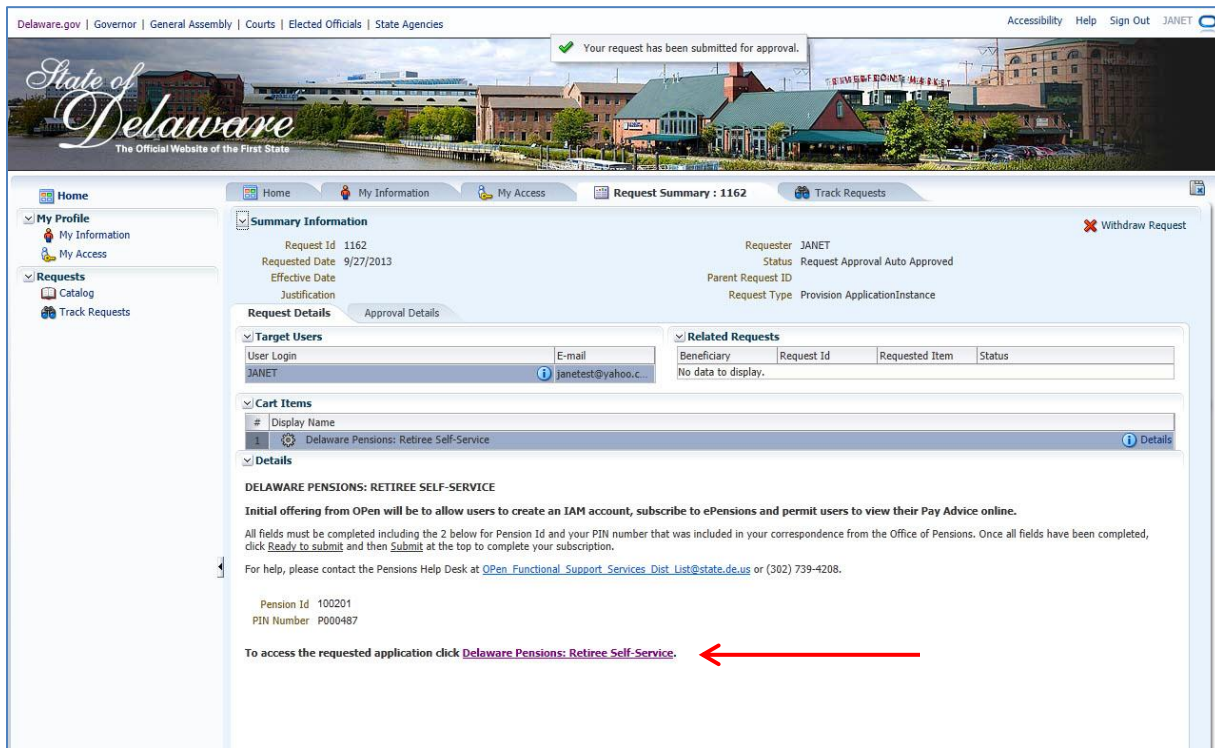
Delaware.gov | Governor | General Assembly | Courts | Elected Officials | State Agencies

Accessibility Help Sign Out JANET

Your request has been submitted for approval.

State of Delaware
The Official Website of the First State

RIVERFRONT MARKET

Home
My Profile
My Information
My Access
Requests
Catalog
Track Requests

Home | My Information | My Access | Request Summary : 1162 | Track Requests

Summary Information

Withdraw Request

Request Id 1162
Requested Date 9/27/2013
Effective Date
Justification

Requester JANET
Status Request Approval Auto Approved
Parent Request ID
Request Type Provision ApplicationInstance

Request Details | Approval Details

Target Users

| User Login | E-mail |
|---|---|
| JANET | janetest@yahoo.c... |

Related Requests

| Beneficiary | Request Id | Requested Item | Status |
|---|---|---|---|
| No data to display. | | | |

Cart Items

| # | Display Name | |
|---|---|---|
| 1 | Delaware Pensions: Retiree Self-Service | Details |

Details

DELAWARE PENSIONS: RETIREE SELF-SERVICE

Initial offering from OPen will be to allow users to create an IAM account, subscribe to ePensions and permit users to view their Pay Advice online.

All fields must be completed including the 2 below for Pension Id and your PIN number that was included in your correspondence from the Office of Pensions. Once all fields have been completed, click Ready to submit and then Submit at the top to complete your subscription.

For help, please contact the Pensions Help Desk at OPen Functional Support Services Dist List@state.de.us or (302) 739-4208.

Pension Id 100201
PIN Number P000487

To access the requested application click Delaware Pensions: Retiree Self-Service.